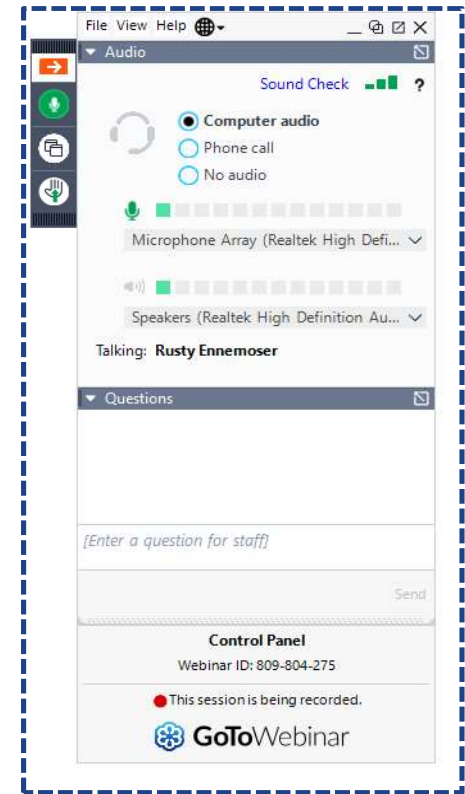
File View Help

Audio

Sound Check ?

Computer audio
Phone call
No audio

Microphone Array (Realtek High Defi...

Speakers (Realtek High Definition Au...

Talking: Rusty Ennemoser

Questions

[Enter a question for staff]

Send

Control Panel
Webinar ID: 809-804-275

This session is being recorded.

GoToWebinar